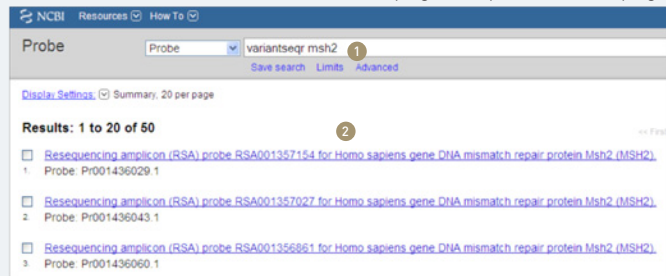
NCBI Resources How To

Probe Probe variantseqr msh2 1

Save search Limits Advanced

Display Settings: Summary, 20 per page

Results: 1 to 20 of 50 2

<< First

Resequencing amplicon (RSA) probe RSA001357154 for Homo sapiens gene DNA mismatch repair protein Msh2 (MSH2).
1. Probe: Pr001436029.1

Resequencing amplicon (RSA) probe RSA001357027 for Homo sapiens gene DNA mismatch repair protein Msh2 (MSH2).
2. Probe: Pr001436043.1

Resequencing amplicon (RSA) probe RSA001356861 for Homo sapiens gene DNA mismatch repair protein Msh2 (MSH2).
3. Probe: Pr001436060.1